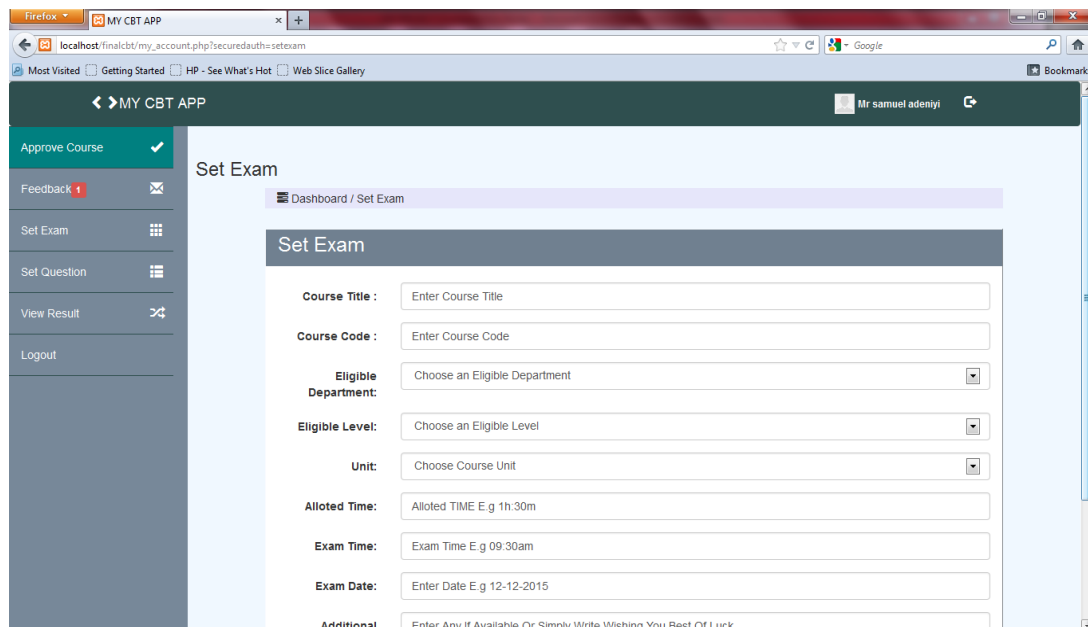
Firefox
MY CBT APP
localhost/finalcbt/my_account.php?securedauth=setexam
Google
Most Visited  Getting Started  HP - See What's Hot  Web Slice Gallery
Bookmarks

MY CBT APP
Mr samuel adeniyi

Approve Course
Feedback 1
Set Exam
Set Question
View Result
Logout

Set Exam
Dashboard / Set Exam

Set Exam

Course Title : Enter Course Title
Course Code : Enter Course Code
Eligible Department: Choose an Eligible Department
Eligible Level: Choose an Eligible Level
Unit: Choose Course Unit
Alloted Time: Alloted TIME E.g 1h:30m
Exam Time: Exam Time E.g 09:30am
Exam Date: Enter Date E.g 12-12-2015
Additional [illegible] Enter Any If Available Or Simply Write Wishing You Best Of Luck